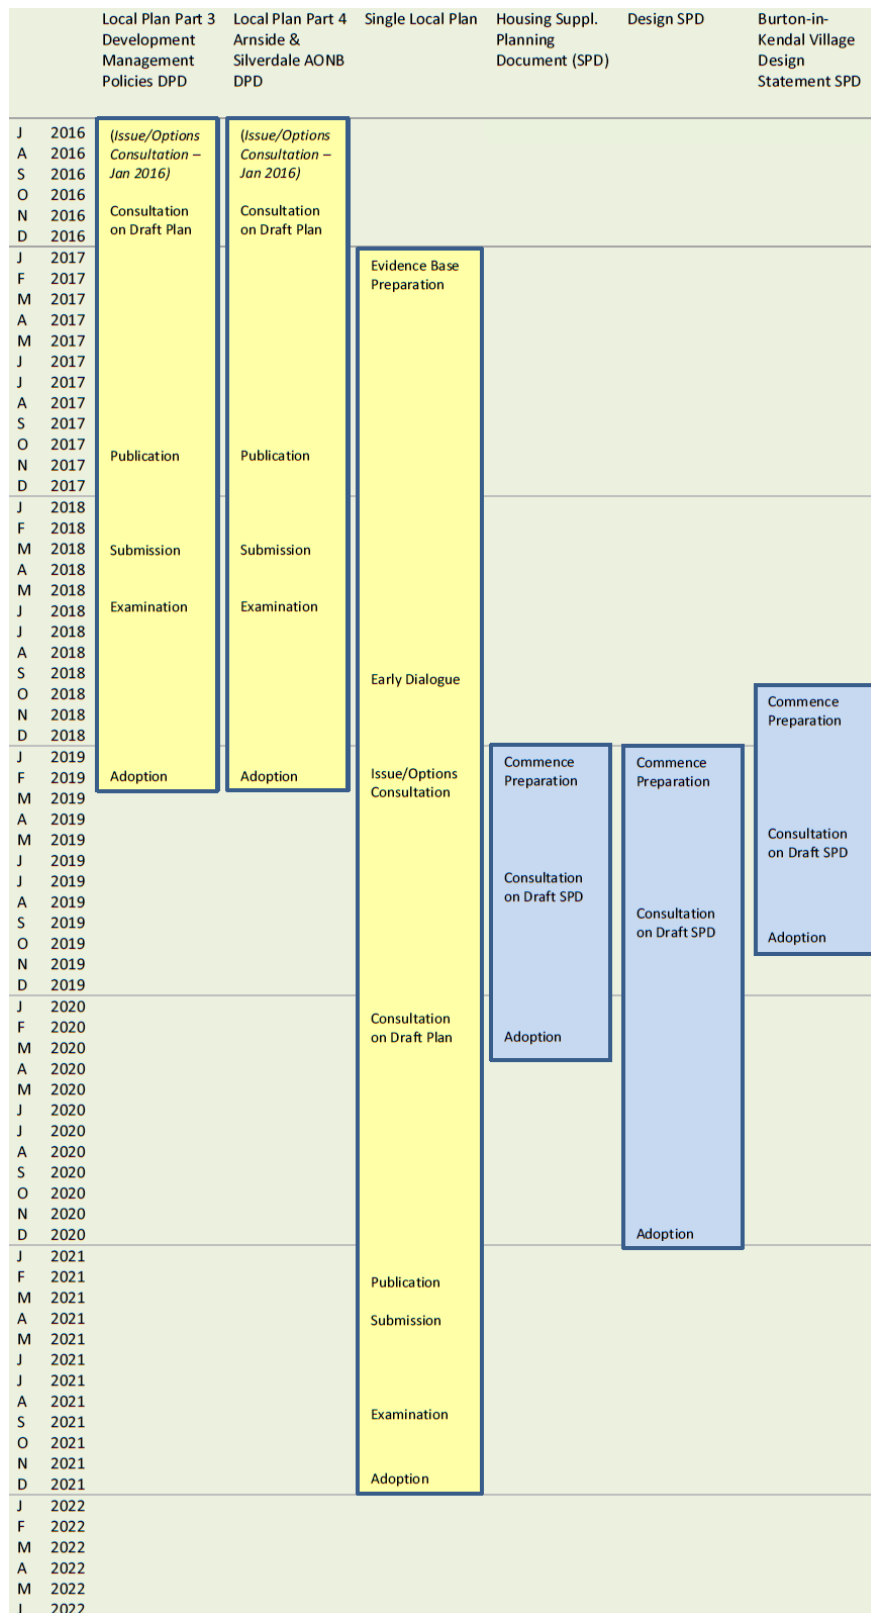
Local Plan Part 3 Development Management Policies DPD

Local Plan Part 4 Arnside & Silverdale AONB DPD

Single Local Plan

Housing Suppl. Planning Document (SPD)

Design SPD

Burton-in-Kendal Village Design Statement SPD

J 2016
A 2016
S 2016
O 2016
N 2016
D 2016
J 2017
F 2017
M 2017
A 2017
M 2017
J 2017
J 2017
A 2017
S 2017
O 2017
N 2017
D 2017
J 2018
F 2018
M 2018
A 2018
M 2018
J 2018
J 2018
A 2018
S 2018
O 2018
N 2018
D 2018
J 2019
F 2019
M 2019
A 2019
M 2019
J 2019
J 2019
A 2019
S 2019
O 2019
N 2019
D 2019
J 2020
F 2020
M 2020
A 2020
M 2020
J 2020
J 2020
A 2020
S 2020
O 2020
N 2020
D 2020
J 2021
F 2021
M 2021
A 2021
M 2021
J 2021
J 2021
A 2021
S 2021
O 2021
N 2021
D 2021
J 2022
F 2022
M 2022
A 2022
M 2022
J 2022

(Issue/Options Consultation – Jan 2016)
Consultation on Draft Plan
Publication
Submission
Examination
Adoption

(Issue/Options Consultation – Jan 2016)
Consultation on Draft Plan
Publication
Submission
Examination
Adoption

Evidence Base Preparation
Early Dialogue
Issue/Options Consultation
Consultation on Draft Plan
Publication
Submission
Examination
Adoption

Commence Preparation
Consultation on Draft SPD
Adoption

Commence Preparation
Consultation on Draft SPD
Adoption

Commence Preparation
Consultation on Draft SPD
Adoption